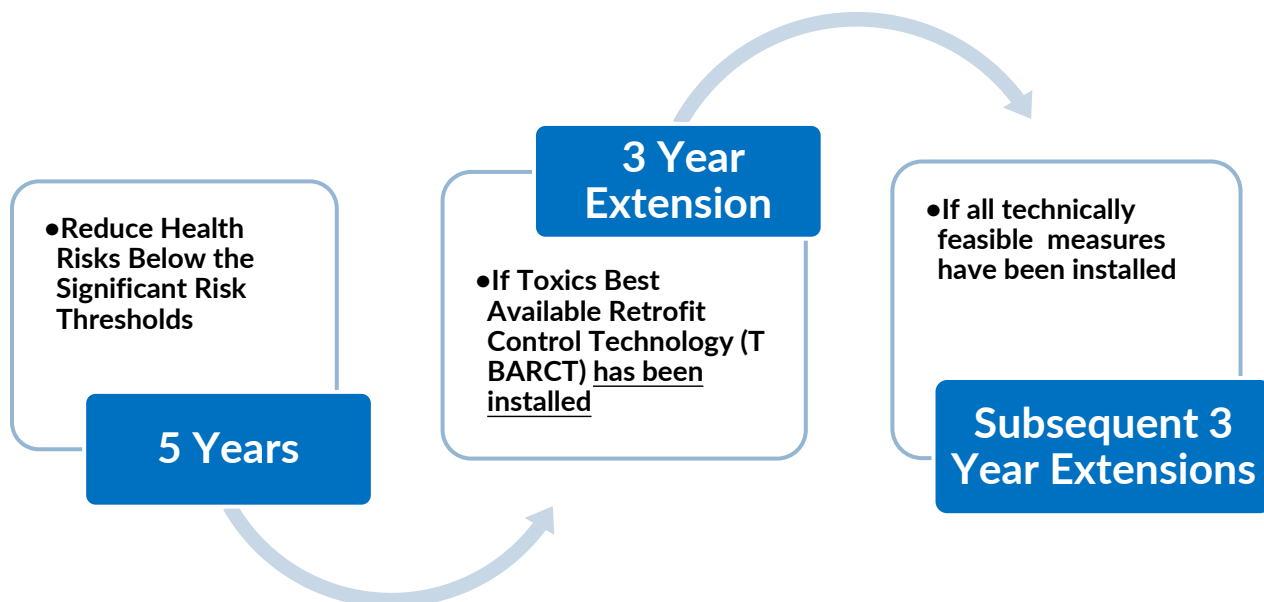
•Reduce Health Risks Below the Significant Risk Thresholds

5 Years

3 Year Extension

•If Toxics Best Available Retrofit Control Technology (T BARCT) has been installed

•If all technically feasible measures have been installed

Subsequent 3 Year Extensions